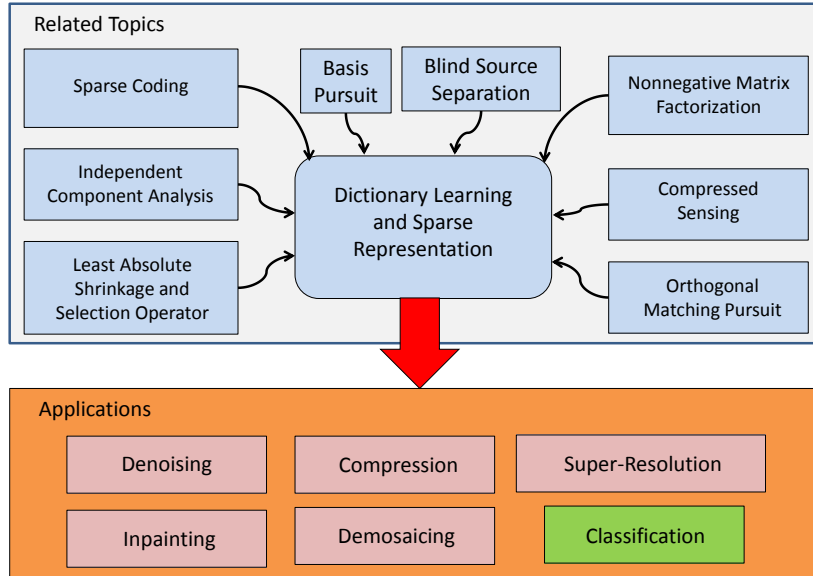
Related Topics

Sparse Coding

Basis Pursuit

Blind Source Separation

Nonnegative Matrix Factorization

Independent Component Analysis

Dictionary Learning and Sparse Representation

Compressed Sensing

Least Absolute Shrinkage and Selection Operator

Orthogonal Matching Pursuit

Applications

Denoising

Compression

Super-Resolution

Inpainting

Demosaicing

Classification